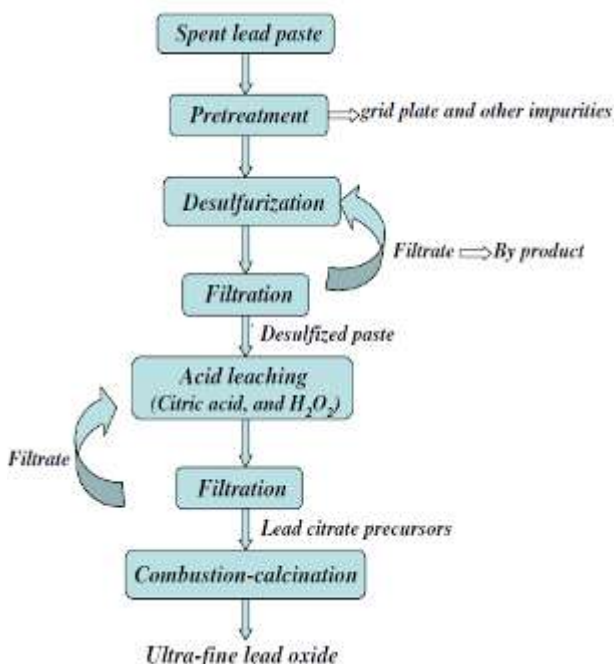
Spent lead paste

Pretreatment

grid plate and other impurities

Desulfurization

Filtrate

By product

Filtration

Desulfized paste

Acid leaching (Citric acid, and $H_2O_2$)

Filtrate

Filtration

Lead citrate precursors

Combustion-calcination

Ultra-fine lead oxide